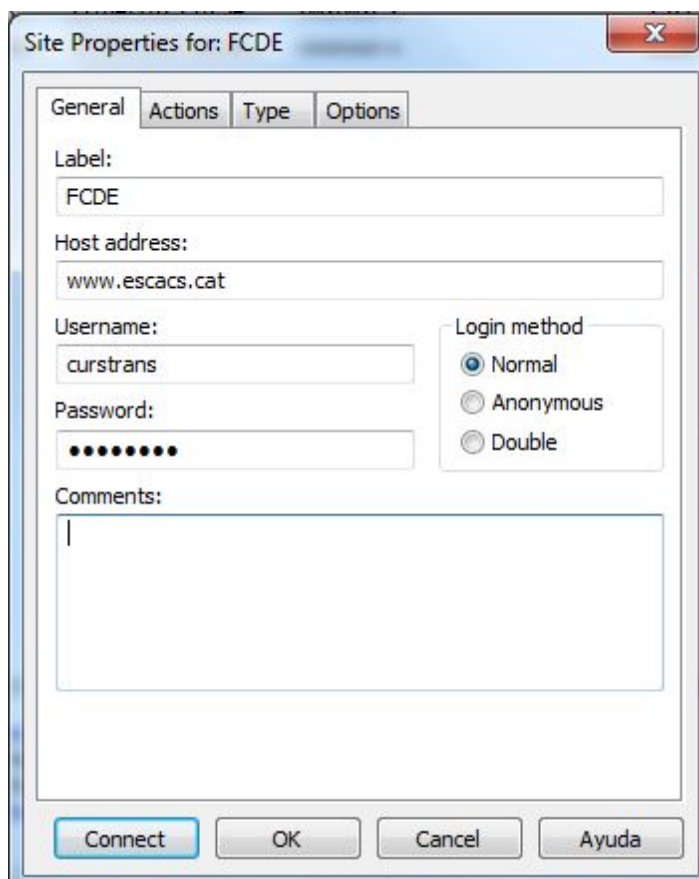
Site Properties for: FCDE

General Actions Type Options

Label:
FCDE

Host address:
www.escacs.cat

Username:
curstrans

Password:
•••••••••

Login method
Normal
Anonymous
Double

Comments:

Connect OK Cancel Ayuda